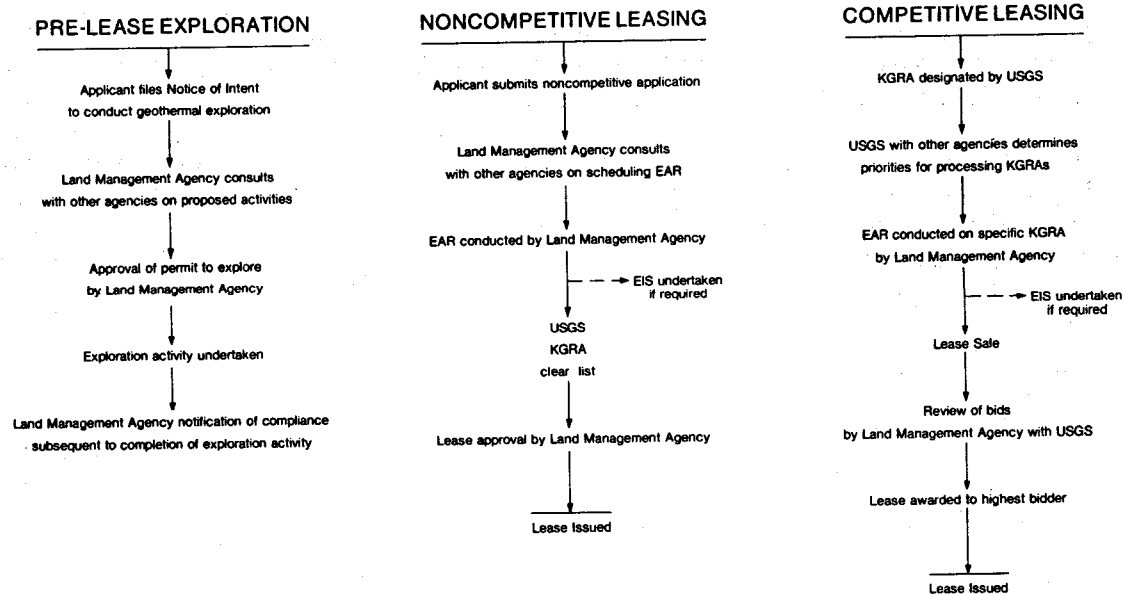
PRE-LEASE EXPLORATION

Applicant files Notice of Intent to conduct geothermal exploration

Land Management Agency consults with other agencies on proposed activities

Approval of permit to explore by Land Management Agency

Exploration activity undertaken

Land Management Agency notification of compliance subsequent to completion of exploration activity

NONCOMPETITIVE LEASING

Applicant submits noncompetitive application

Land Management Agency consults with other agencies on scheduling EAR

EAR conducted by Land Management Agency

EIS undertaken if required

USGS KGRA clear list

Lease approval by Land Management Agency

Lease Issued

COMPETITIVE LEASING

KGRA designated by USGS

USGS with other agencies determines priorities for processing KGRAs

EAR conducted on specific KGRA by Land Management Agency

EIS undertaken if required

Lease Sale

Review of bids by Land Management Agency with USGS

Lease awarded to highest bidder

Lease Issued